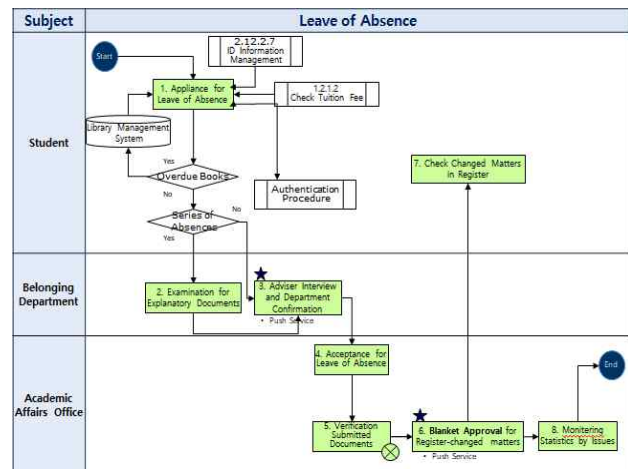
| Subject | Leave of Absence |
|---|---|
| Student | Start; 2.12.2.7 ID Information Management; 1. Appliance for Leave of Absence; 1.2.1.2 Check Tuition Fee; Library Management System; Yes; Overdue Books; No; Authentication Procedure; Series of Absences; No; Yes; 7. Check Changed Matters in Register |
| Belonging Department | 2. Examination for Explanatory Documents; 3. Adviser Interview and Department Confirmation; • Push Service |
| Academic Affairs Office | 4. Acceptance for Leave of Absence; 5. Verification Submitted Documents; 6. Blanket Approval for Register-changed matters; • Push Service; 8. Monitering Statistics by Issues; End |